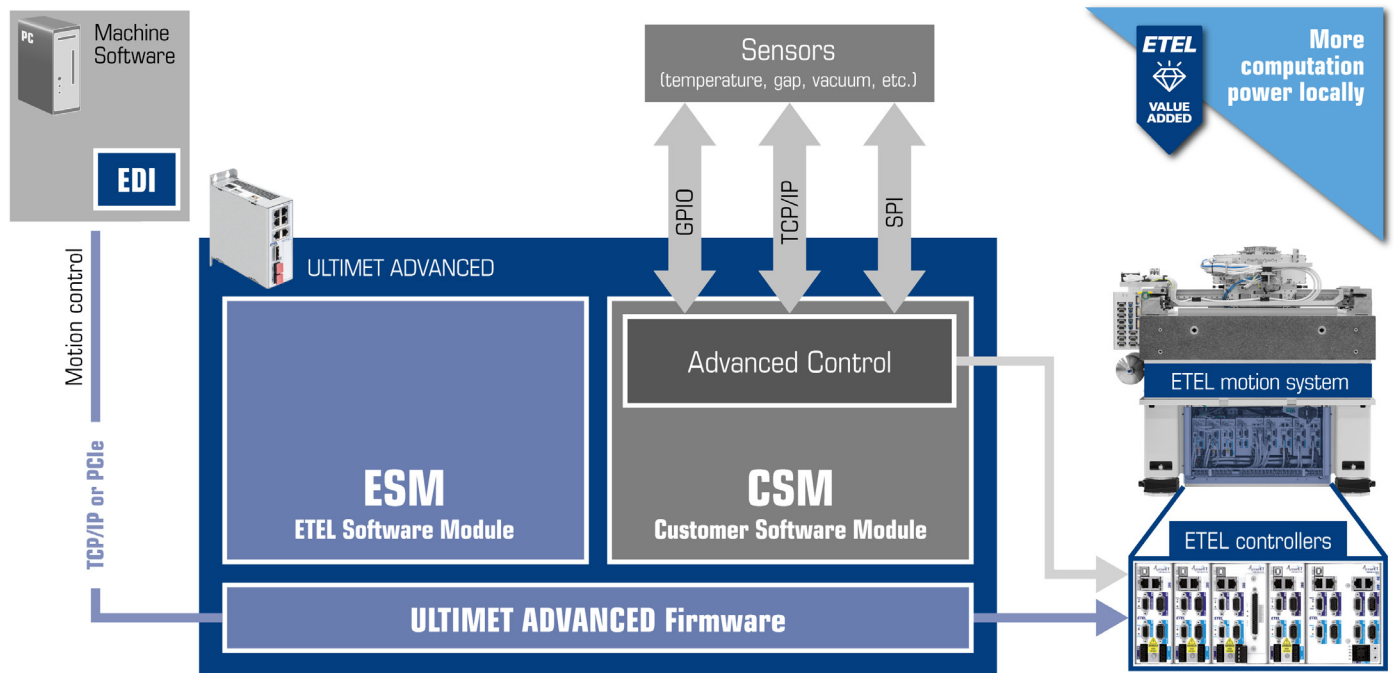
PC

Machine Software

EDI

Motion control

TCP/IP or PCIe

Sensors
(temperature, gap, vacuum, etc.)

GPIO

TCP/IP

SPI

ETEL
VALUE ADDED

More computation power locally

ULTIMET ADVANCED

Advanced Control

ESM
ETEL Software Module

CSM
Customer Software Module

ULTIMET ADVANCED Firmware

ETEL motion system

ETEL controllers